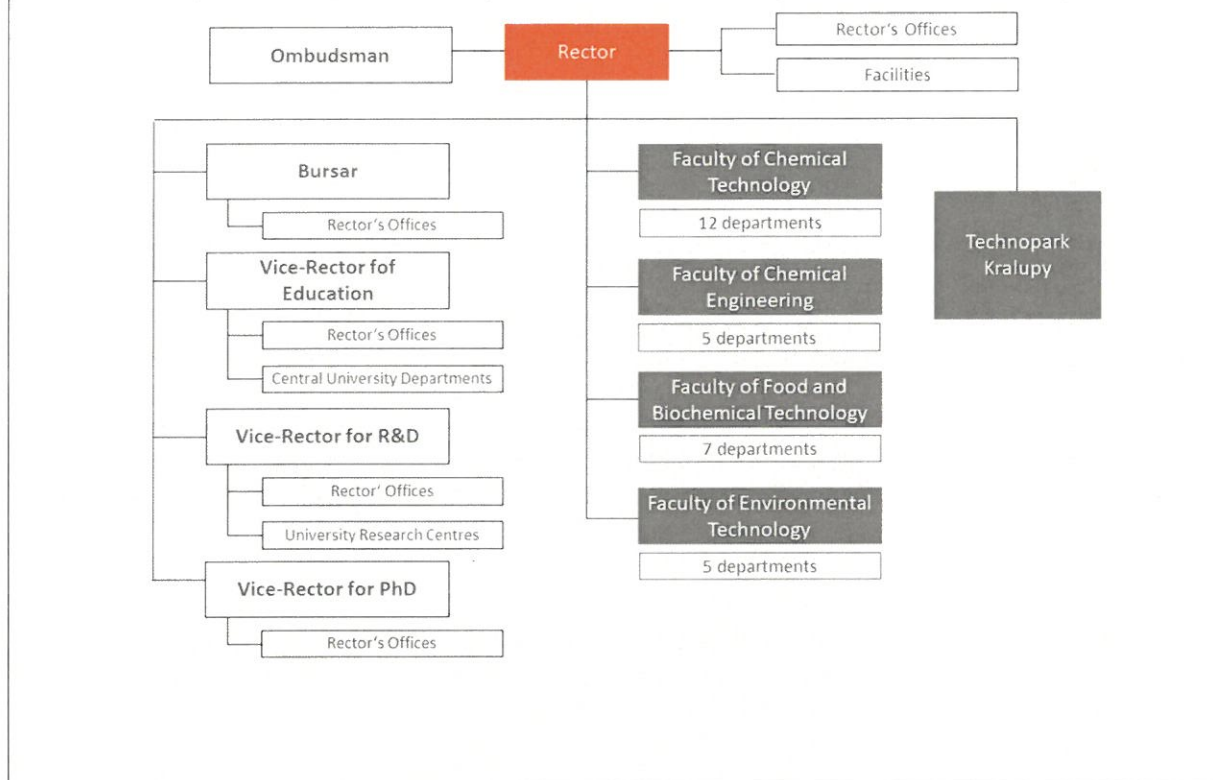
Ombudsman

Rector

Rector's Offices

Facilities

Bursar

Rector's Offices

Vice-Rector fof Education

Rector's Offices

Central University Departments

Vice-Rector for R&D

Rector' Offices

University Research Centres

Vice-Rector for PhD

Rector's Offices

Faculty of Chemical Technology

12 departments

Faculty of Chemical Engineering

5 departments

Faculty of Food and Biochemical Technology

7 departments

Faculty of Environmental Technology

5 departments

Technopark Kralupy